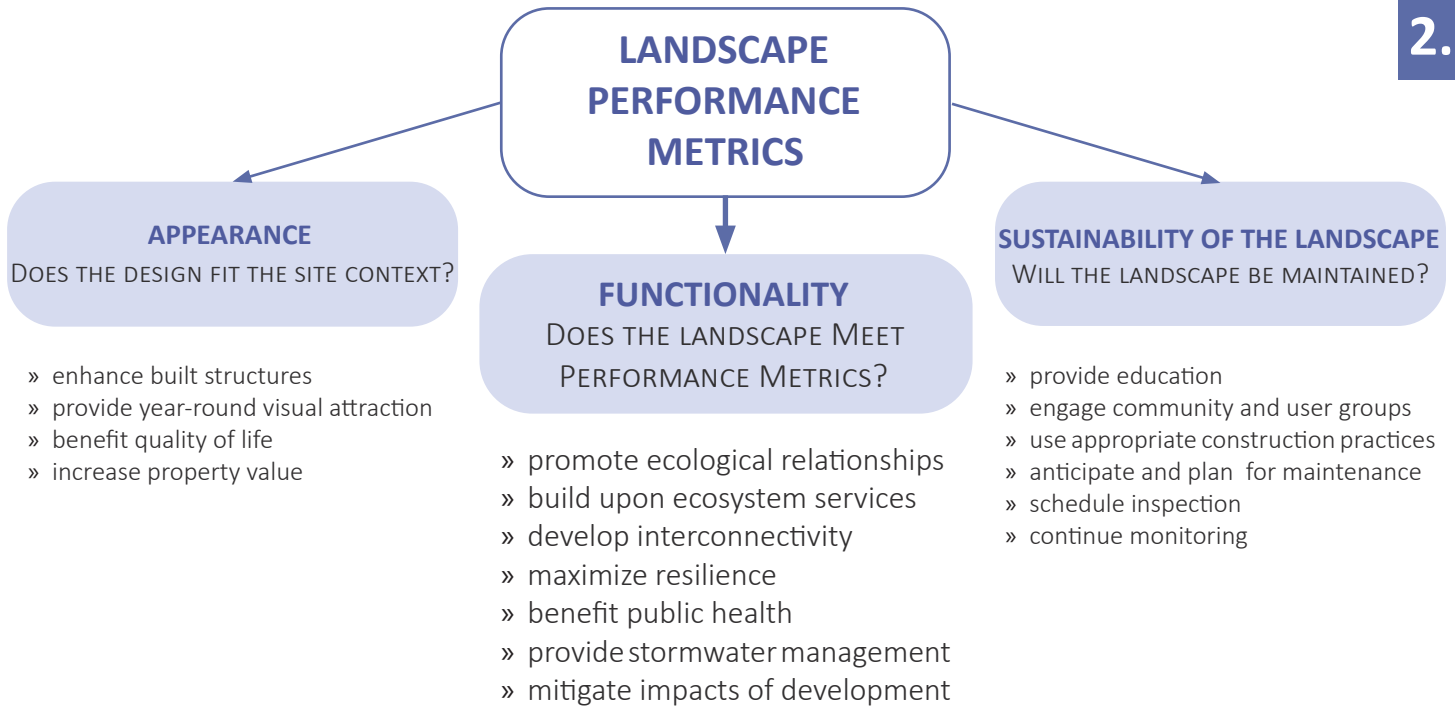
2.

LANDSCAPE PERFORMANCE METRICS

APPEARANCE
Does the design fit the site context?

» enhance built structures
» provide year-round visual attraction
» benefit quality of life
» increase property value

FUNCTIONALITY
Does the landscape Meet Performance Metrics?

» promote ecological relationships
» build upon ecosystem services
» develop interconnectivity
» maximize resilience
» benefit public health
» provide stormwater management
» mitigate impacts of development

SUSTAINABILITY OF THE LANDSCAPE
Will the landscape be maintained?

» provide education
» engage community and user groups
» use appropriate construction practices
» anticipate and plan for maintenance
» schedule inspection
» continue monitoring